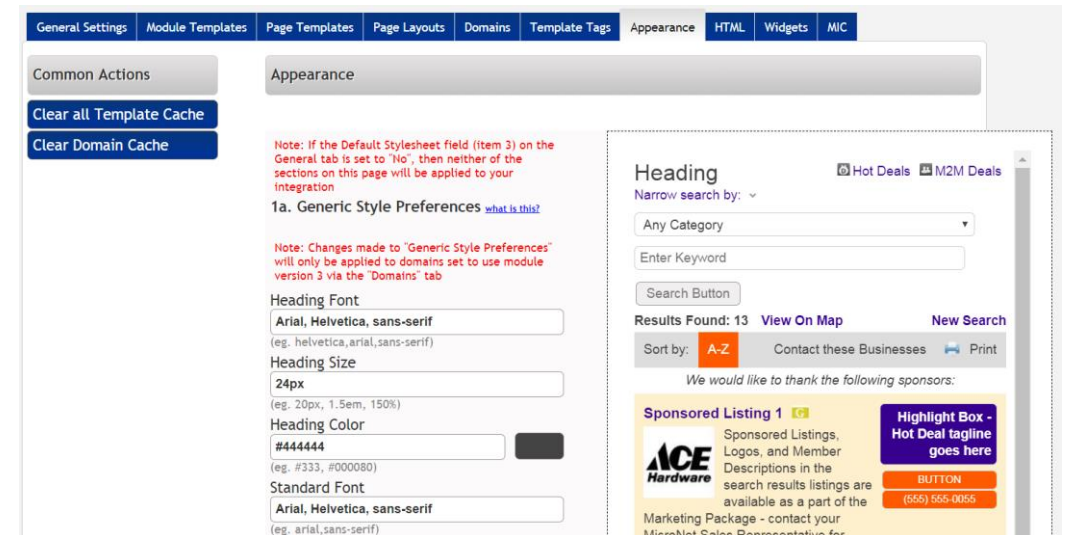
General Settings | Module Templates | Page Templates | Page Layouts | Domains | Template Tags | Appearance | HTML | Widgets | MIC

Common Actions

Clear all Template Cache

Clear Domain Cache

Appearance

Note: If the Default Stylesheet field (item 3) on the General tab is set to "No", then neither of the sections on this page will be applied to your integration

1a. Generic Style Preferences what is this?

Note: Changes made to "Generic Style Preferences" will only be applied to domains set to use module version 3 via the "Domains" tab

Heading Font

Arial, Helvetica, sans-serif

(eg. helvetica,arial,sans-serif)

Heading Size

24px

(eg. 20px, 1.5em, 150%)

Heading Color

#444444

(eg. #333, #000080)

Standard Font

Arial, Helvetica, sans-serif

(eg. arial,sans-serif)

Heading

Hot Deals M2M Deals

Narrow search by:

Any Category

Enter Keyword

Search Button

Results Found: 13 View On Map New Search

Sort by: A-Z Contact these Businesses Print

We would like to thank the following sponsors:

Sponsored Listing 1

ACE Hardware

Sponsored Listings, Logos, and Member Descriptions in the search results listings are available as a part of the Marketing Package - contact your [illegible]

Highlight Box - Hot Deal tagline goes here

BUTTON

(555) 555-0055